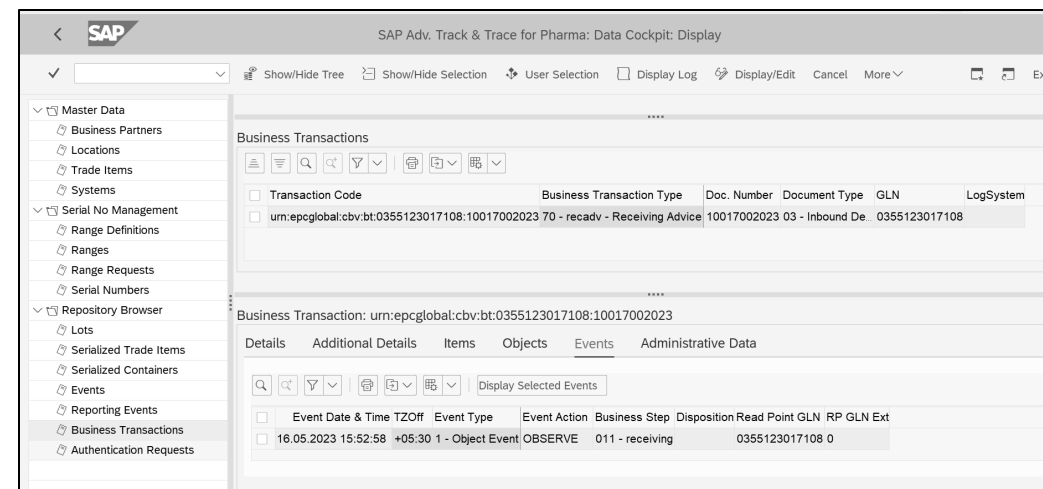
SAP

SAP Adv. Track & Trace for Pharma: Data Cockpit: Display

Show/Hide Tree  Show/Hide Selection  User Selection  Display Log  Display/Edit  Cancel  More  Ex

Master Data
Business Partners
Locations
Trade Items
Systems
Serial No Management
Range Definitions
Ranges
Range Requests
Serial Numbers
Repository Browser
Lots
Serialized Trade Items
Serialized Containers
Events
Reporting Events
Business Transactions
Authentication Requests

Business Transactions

| Transaction Code | Business Transaction Type | Doc. Number | Document Type | GLN | LogSystem |
|---|---|---|---|---|---|
| urn:epcglobal:cbv:bt:0355123017108:10017002023 | 70 - recadv - Receiving Advice | 10017002023 | 03 - Inbound De... | 0355123017108 | |

Business Transaction: urn:epcglobal:cbv:bt:0355123017108:10017002023

Details  Additional Details  Items  Objects  Events  Administrative Data

Display Selected Events

| Event Date & Time | TZOff | Event Type | Event Action | Business Step | Disposition | Read Point GLN | RP GLN Ext |
|---|---|---|---|---|---|---|---|
| 16.05.2023 15:52:58 | +05:30 | 1 - Object Event | OBSERVE | 011 - receiving | | 0355123017108 | 0 |